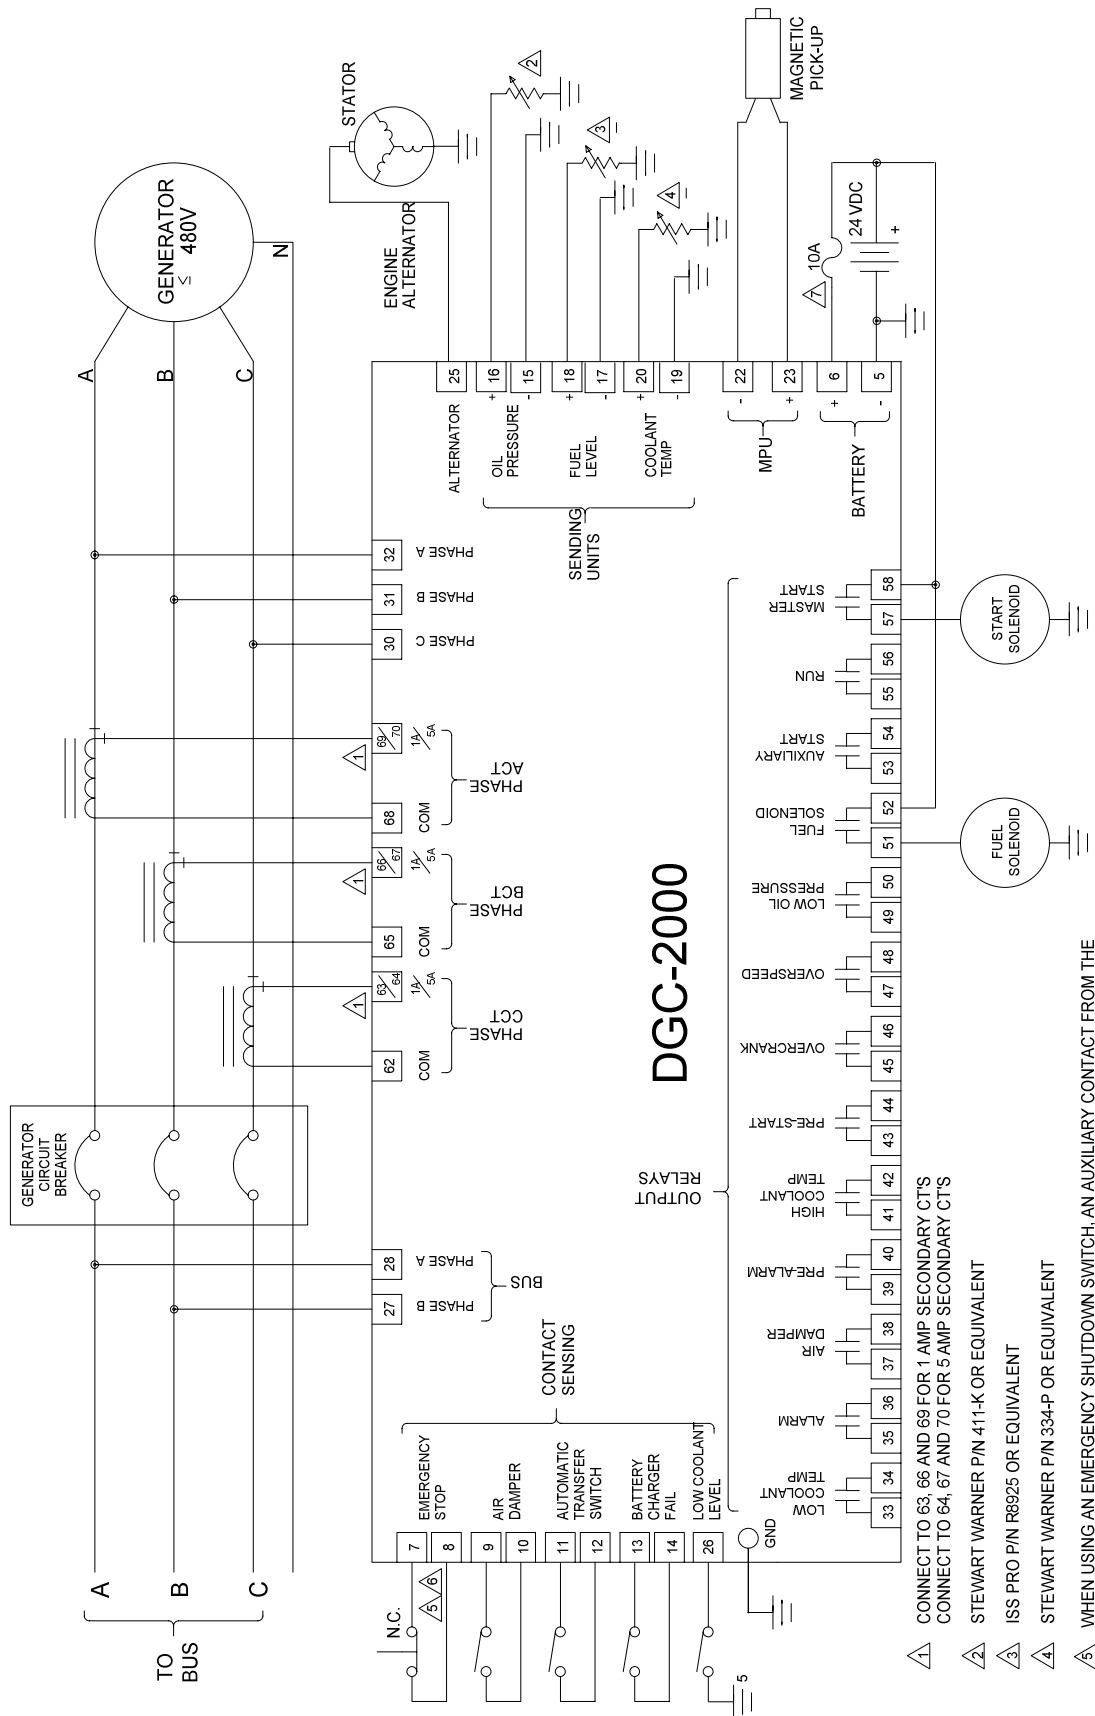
GENERATOR 480V
STATOR
ENGINE ALTERNATOR
MAGNETIC PICK-UP
24 VDC
10A
7
2
3
4
A
B
C
N
TO BUS
A
B
C
GENERATOR CIRCUIT BREAKER

DGC-2000

25 ALTERNATOR
16 + OIL PRESSURE
15 -
18 + FUEL LEVEL
17 -
20 + COOLANT TEMP
19 -
SENDING UNITS
22 - MPU
23 +
6 + BATTERY
5 -

32 PHASE A
31 PHASE B
30 PHASE C

69/70 1A/5A
68 COM
PHASE ACT
66/67 1A/5A
65 COM
PHASE BCT
63/64 1A/5A
62 COM
PHASE CCT
1
1
1

28 PHASE A
27 PHASE B
BUS

CONTACT SENSING
7 8 EMERGENCY STOP
9 10 AIR DAMPER
11 12 AUTOMATIC TRANSFER SWITCH
13 14 BATTERY CHARGER FAIL
26 LOW COOLANT LEVEL
GND
N.C.
5 6
5

OUTPUT RELAYS
33 34 LOW COOLANT TEMP
35 36 ALARM
37 38 AIR DAMPER
39 40 PRE-ALARM
41 42 HIGH COOLANT TEMP
43 44 PRE-START
45 46 OVERCRANK
47 48 OVERSPEED
49 50 LOW OIL PRESSURE
51 52 FUEL SOLENOID
53 54 AUXILIARY START
55 56 RUN
57 58 MASTER START
FUEL SOLENOID
START SOLENOID

1 CONNECT TO 63, 66 AND 69 FOR 1 AMP SECONDARY CT'S
CONNECT TO 64, 67 AND 70 FOR 5 AMP SECONDARY CT'S
2 STEWART WARNER P/N 411-K OR EQUIVALENT
3 ISS PRO P/N R8925 OR EQUIVALENT
4 STEWART WARNER P/N 334-P OR EQUIVALENT
5 WHEN USING AN EMERGENCY SHUTDOWN SWITCH, AN AUXILIARY CONTACT FROM THE